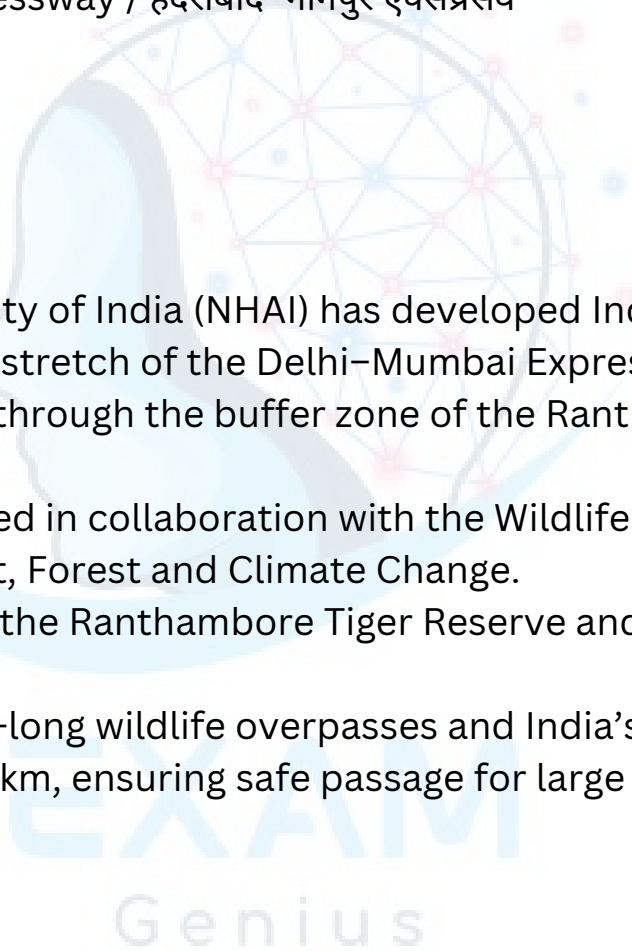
essway / हैदराबाद–नागपुर एक्सप्रेसवे

ty of India (NHAI) has developed Ind stretch of the Delhi–Mumbai Expres through the buffer zone of the Rant

ed in collaboration with the Wildlife t, Forest and Climate Change.
the Ranthambore Tiger Reserve and

-long wildlife overpasses and India's km, ensuring safe passage for large

EXAM
Genius